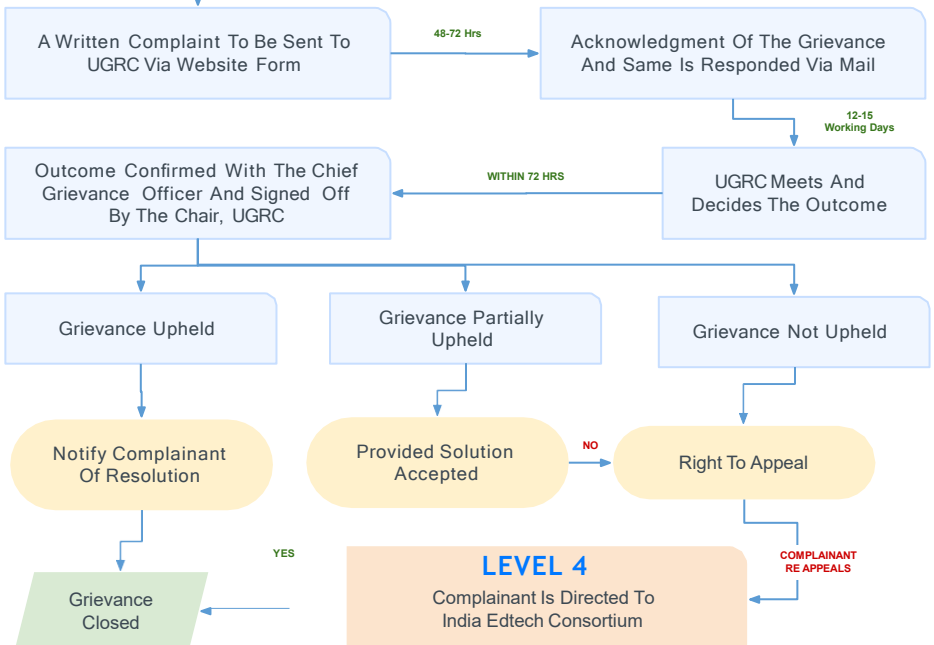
A Written Complaint To Be Sent To UGRC Via Website Form

48-72 Hrs

Acknowledgment Of The Grievance And Same Is Responded Via Mail

12-15 Working Days

UGRC Meets And Decides The Outcome

WITHIN 72 HRS

Outcome Confirmed With The Chief Grievance Officer And Signed Off By The Chair, UGRC

Grievance Upheld

Grievance Partially Upheld

Grievance Not Upheld

Notify Complainant Of Resolution

Provided Solution Accepted

NO

Right To Appeal

YES

LEVEL 4

Complainant Is Directed To India Edtech Consortium

COMPLAINANT RE APPEALS

Grievance Closed